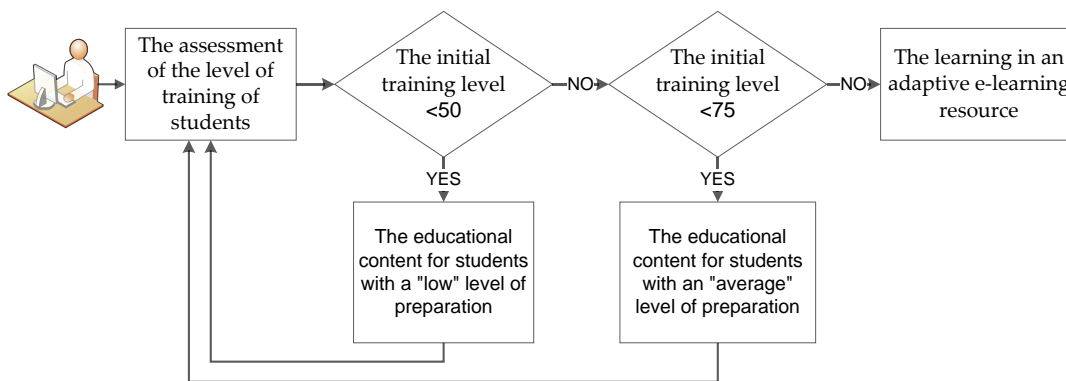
The assessment of the level of training of students

The initial training level <50

NO

The initial training level <75

NO

The learning in an adaptive e-learning resource

YES

YES

The educational content for students with a "low" level of preparation

The educational content for students with an "average" level of preparation